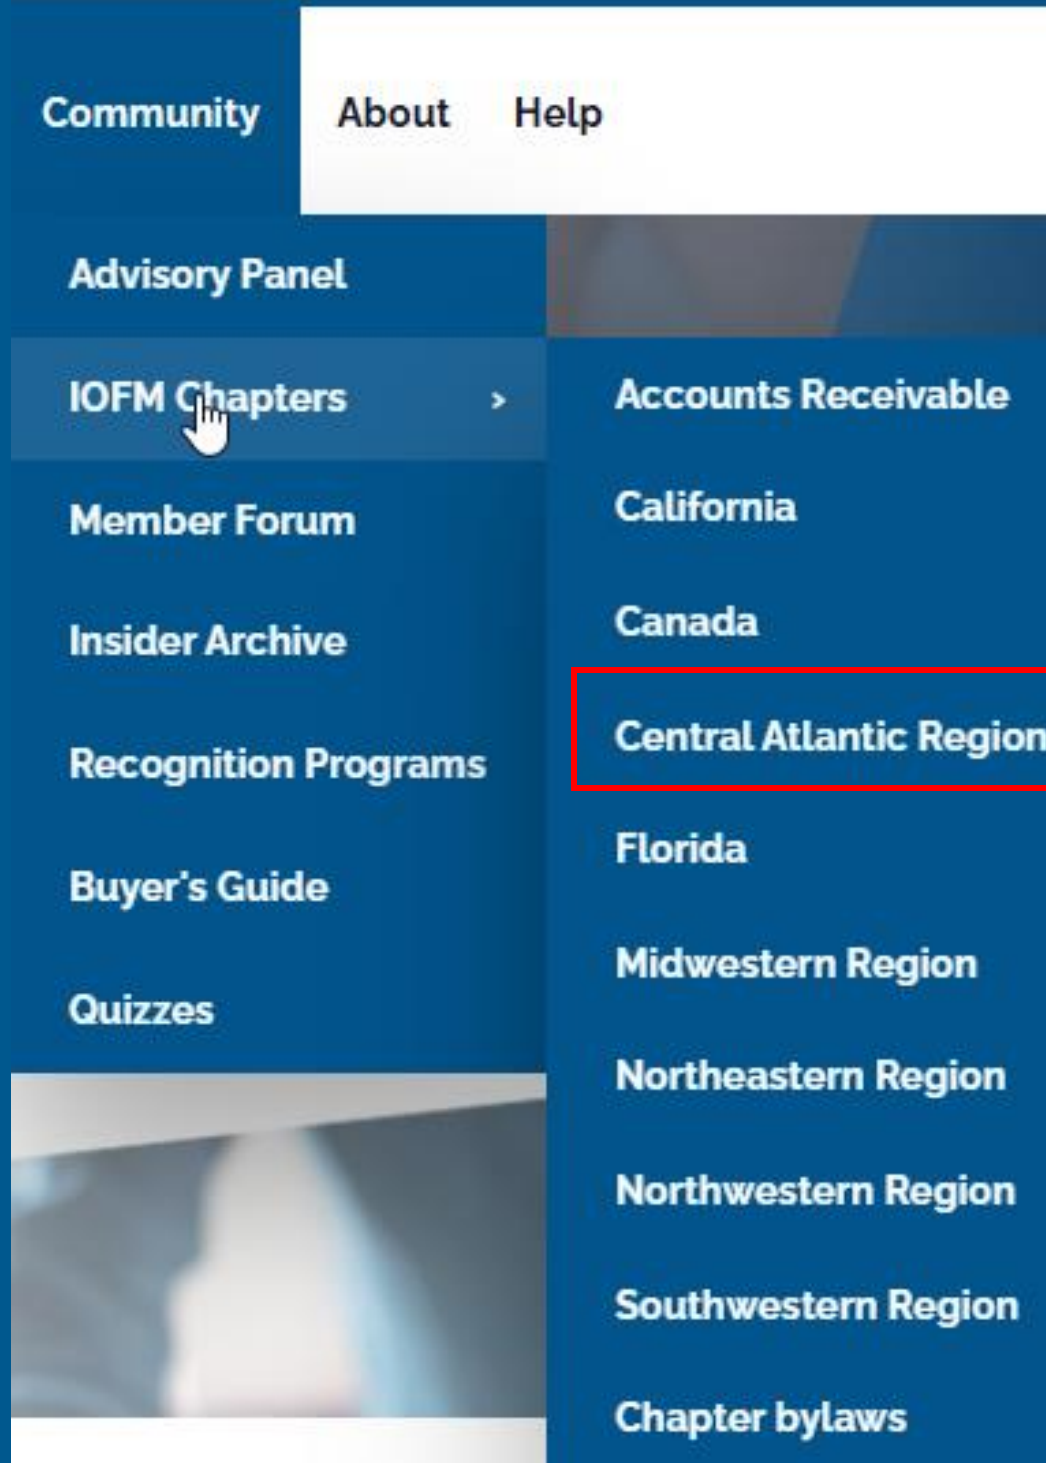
Community About Help

Advisory Panel

IOFM Chapters >

Member Forum

Insider Archive

Recognition Programs

Buyer's Guide

Quizzes

Accounts Receivable

California

Canada

Central Atlantic Region

Florida

Midwestern Region

Northeastern Region

Northwestern Region

Southwestern Region

Chapter bylaws